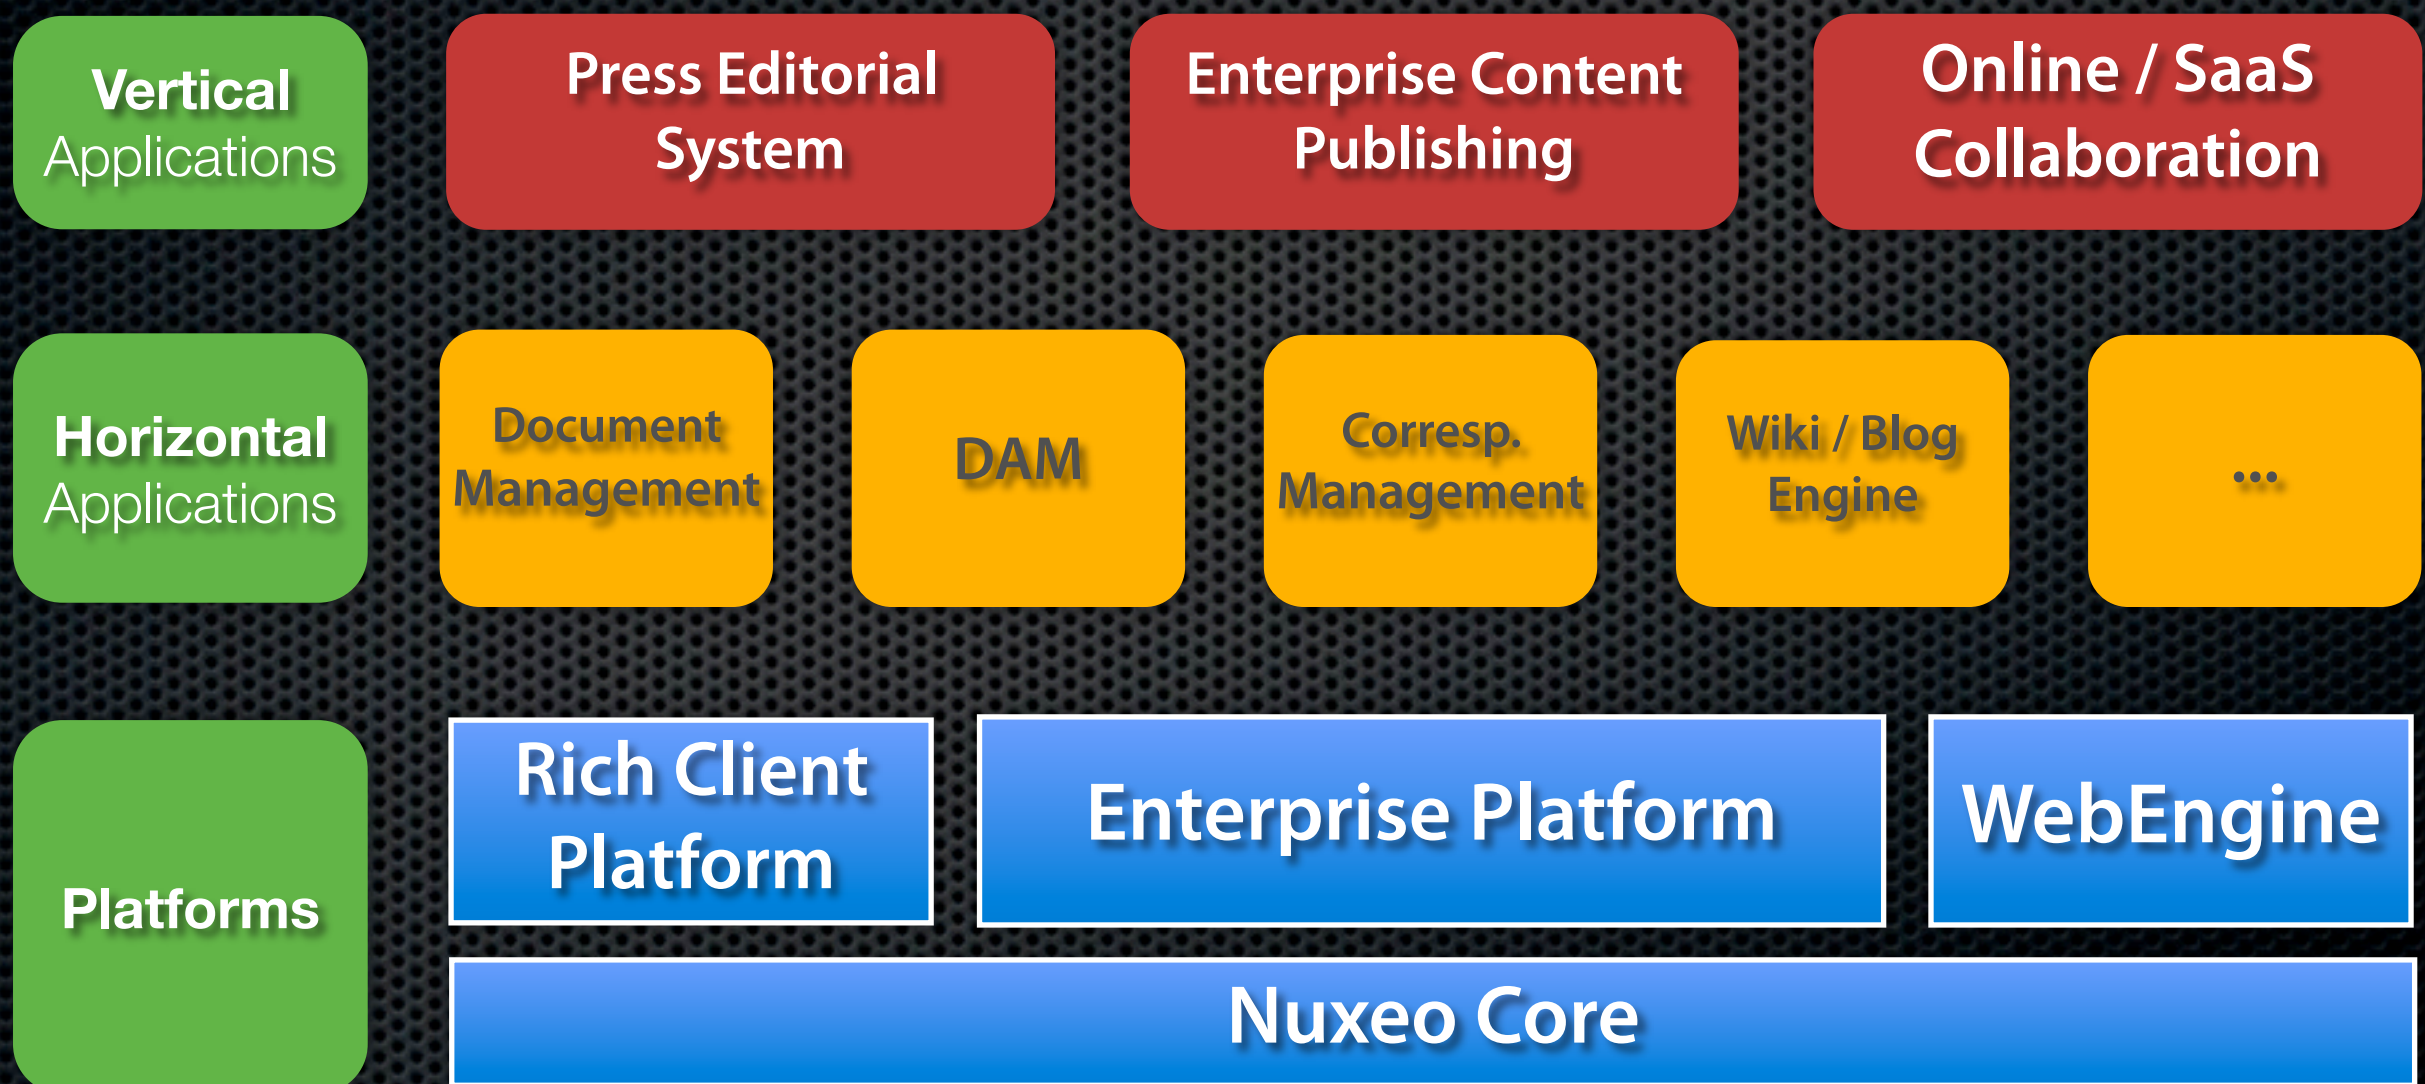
Vertical Applications

Press Editorial System

Enterprise Content Publishing

Online / SaaS Collaboration

Horizontal Applications

Document Management

DAM

Corresp. Management

Wiki / Blog Engine

...

Platforms

Rich Client Platform

Enterprise Platform

WebEngine

Nuxeo Core